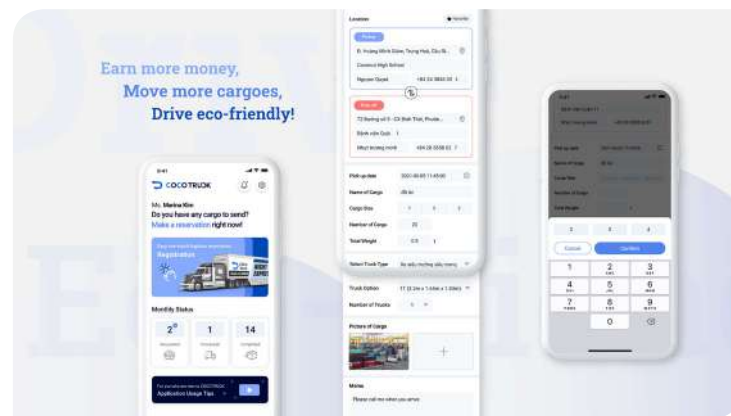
Earn more money,
Move more cargoes,
Drive eco-friendly!

9:41
COCOTRUCK
Ms. Marina Kim
Do you have any cargo to send?
Make a reservation right now!
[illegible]
Registration
Monthly Status
2
1
14
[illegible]
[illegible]
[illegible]
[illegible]
Application Usage Tips

Location
Pickup
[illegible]
Coconut High School
Nguyen Quynh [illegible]
Drop off
72 Đường số 9 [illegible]
Bệnh viện Quận 1
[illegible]
Pick up date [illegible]
Name of Cargo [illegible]
Cargo Size
Number of Cargo
Total Weight
Select Truck Type
Truck Option
Number of Trucks
Picture of Cargo
Memo
Please call me when you arrive

9:41
Pick up date
Name of Cargo
Cargo Size
Number of Cargo
Total Weight
Cancel
Confirm
1
2
ABC
3
DEF
4
GHI
5
JKL
6
MNO
7
PQRS
8
TUV
9
WXYZ
0